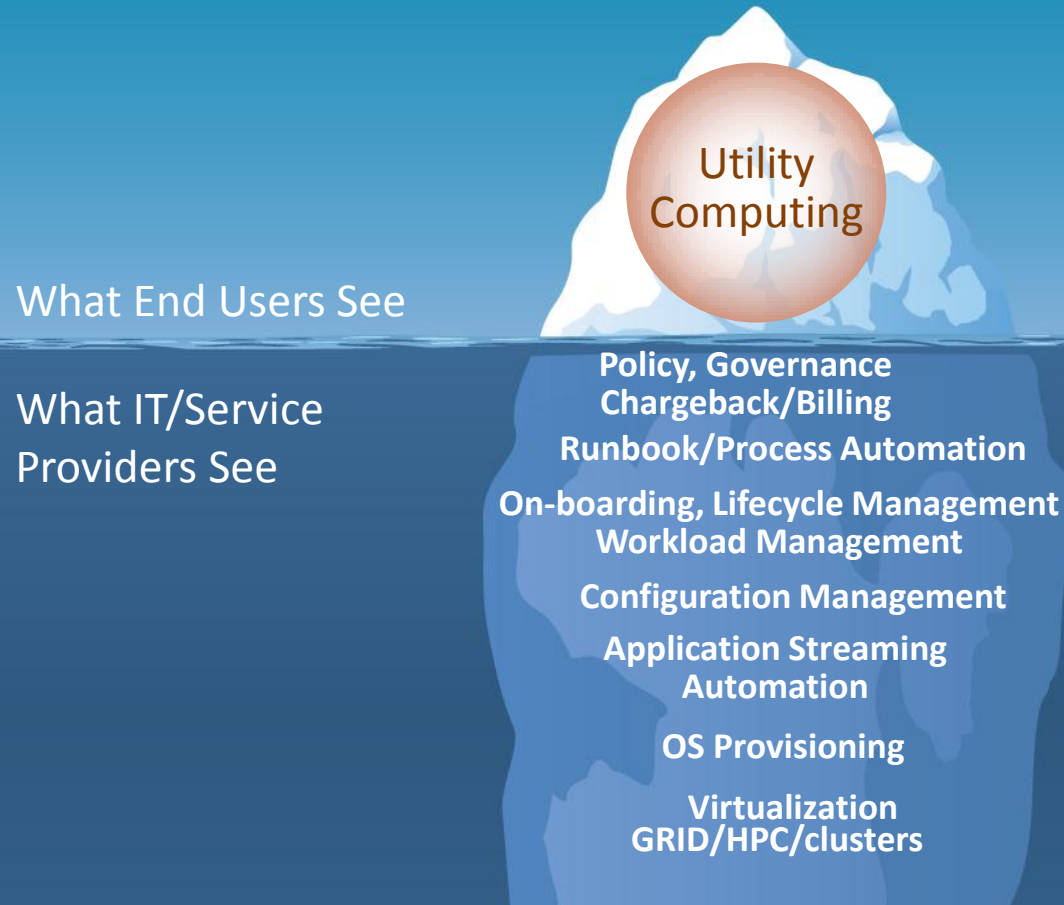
Utility Computing

What End Users See

What IT/Service Providers See

Policy, Governance
Chargeback/Billing

Runbook/Process Automation

On-boarding, Lifecycle Management
Workload Management

Configuration Management

Application Streaming
Automation

OS Provisioning

Virtualization
GRID/HPC/clusters